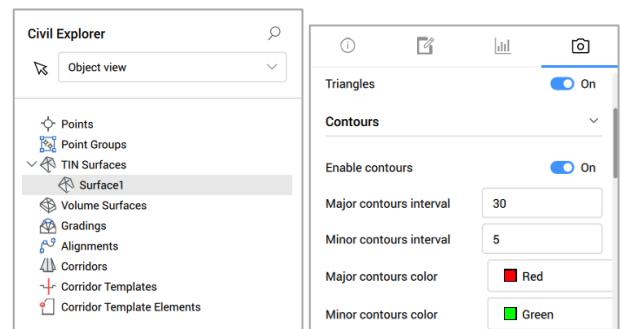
Civil Explorer

Object view

Points
Point Groups
TIN Surfaces
Surface1
Volume Surfaces
Gradings
Alignments
Corridors
Corridor Templates
Corridor Template Elements

Triangles On

Contours

Enable contours On

Major contours interval 30

Minor contours interval 5

Major contours color Red

Minor contours color Green